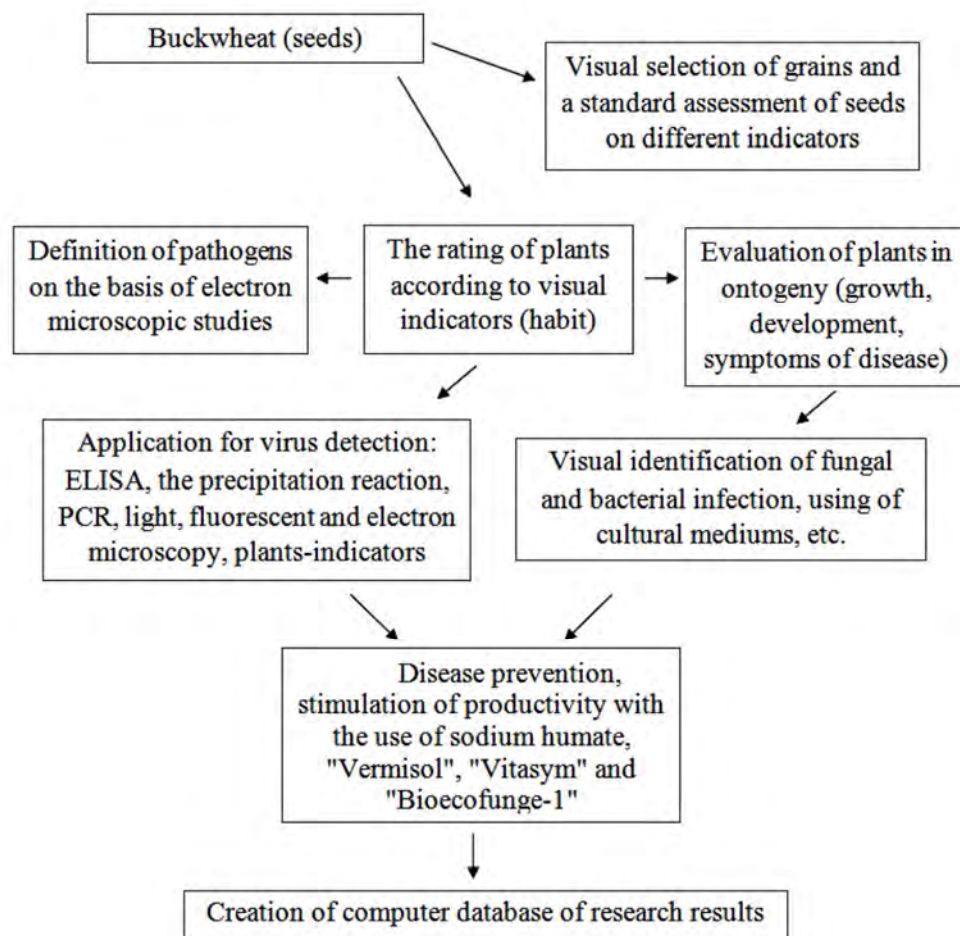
Buckwheat (seeds)

Visual selection of grains and a standard assessment of seeds on different indicators

Definition of pathogens on the basis of electron microscopic studies

The rating of plants according to visual indicators (habit)

Evaluation of plants in ontogeny (growth, development, symptoms of disease)

Application for virus detection: ELISA, the precipitation reaction, PCR, light, fluorescent and electron microscopy, plants-indicators

Visual identification of fungal and bacterial infection, using of cultural mediums, etc.

Disease prevention, stimulation of productivity with the use of sodium humate, "Vermisol", "Vitasym" and "Bioecofunge-1"

Creation of computer database of research results